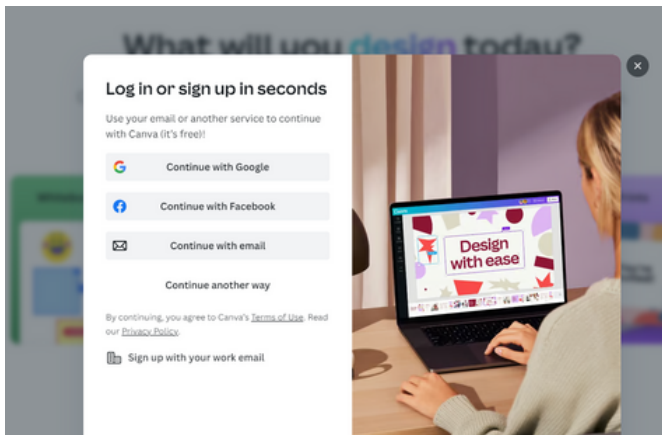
What will you design today?

Log in or sign up in seconds

Use your email or another service to continue with Canva (it's free)!

Continue with Google

Continue with Facebook

Continue with email

Continue another way

By continuing, you agree to Canva's Terms of Use. Read our Privacy Policy.

Sign up with your work email

Design with ease